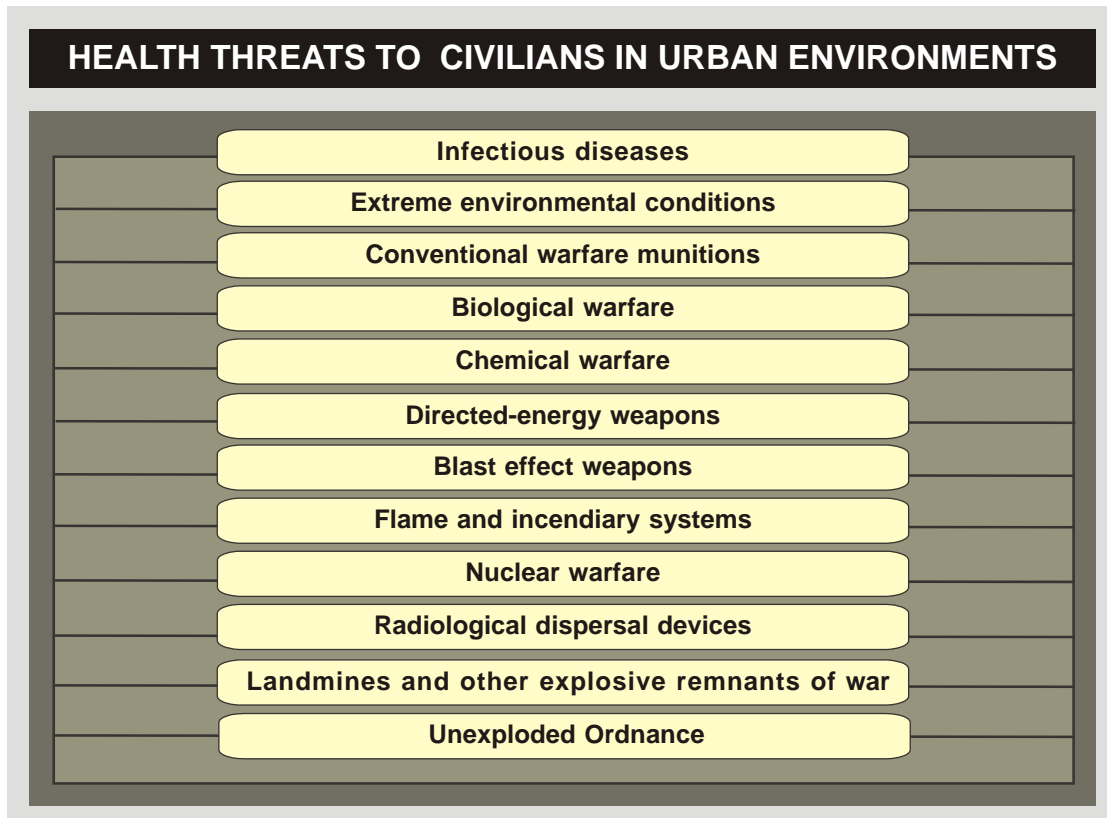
HEALTH THREATS TO CIVILIANS IN URBAN ENVIRONMENTS

Infectious diseases

Extreme environmental conditions

Conventional warfare munitions

Biological warfare

Chemical warfare

Directed-energy weapons

Blast effect weapons

Flame and incendiary systems

Nuclear warfare

Radiological dispersal devices

Landmines and other explosive remnants of war

Unexploded Ordnance